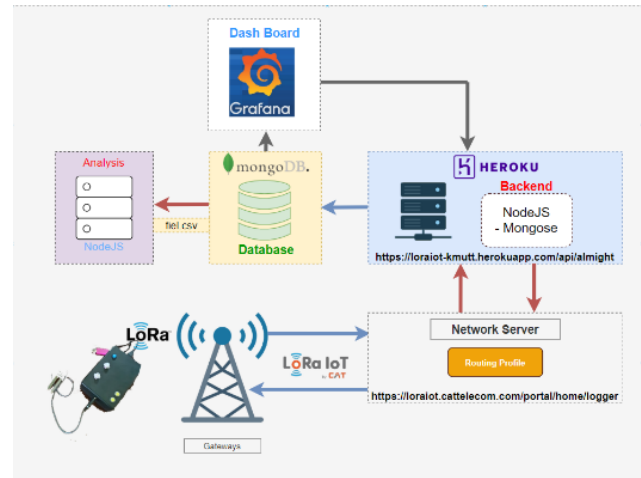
Dash Board

Grafana

Analysis

NodeJS

mongoDB.

Database

fiel.csv

HEROKU

Backend

NodeJS
- Mongose

https://loraiot-kmutt.herokuapp.com/api/almight

LoRa

Network Server

Routing Profile

LoRa IoT by CAT

https://loraiot.cattelecom.com/portal/home/logger

Gateways